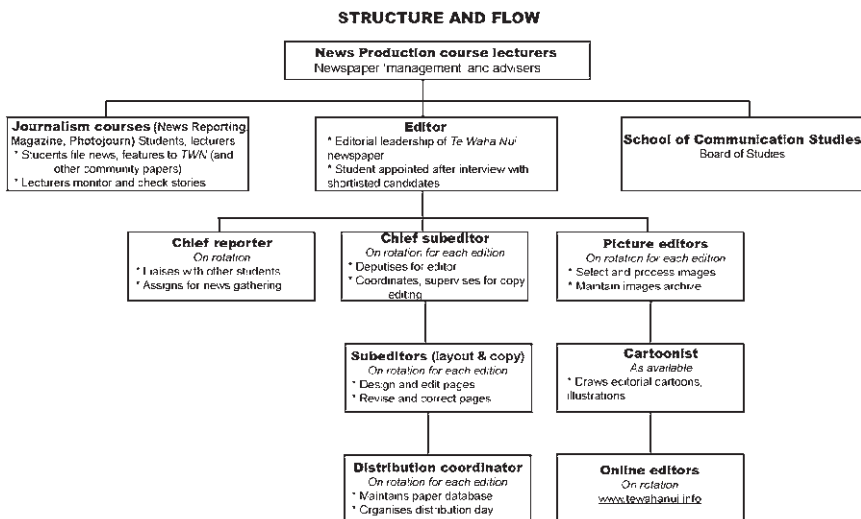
STRUCTURE AND FLOW

**News Production course lecturers**
Newspaper management and advisers

**Journalism courses** (News Reporting, Magazine, Photojourn) Students, lecturers
* Students file news, features to *TWN* (and other community papers)
* Lecturers monitor and check stories

**Editor**
* Editorial leadership of *Te Waha Nui* newspaper
* Student appointed after interview with shortlisted candidates

**School of Communication Studies**
Board of Studies

**Chief reporter**
*On rotation*
* Liaises with other students
* Assigns for news gathering

**Chief subeditor**
*On rotation for each edition*
* Deputises for editor
* Coordinates, supervises for copy editing

**Picture editors**
*On rotation for each edition*
* Select and process images
* Maintain images archive

**Subeditors (layout & copy)**
*On rotation for each edition*
* Design and edit pages
* Revise and correct pages

**Cartoonist**
*As available*
* Draws editorial cartoons, illustrations

**Distribution coordinator**
*On rotation for each edition*
* Maintains paper database
* Organises distribution day

**Online editors**
*On rotation*
www.tewahanui.info